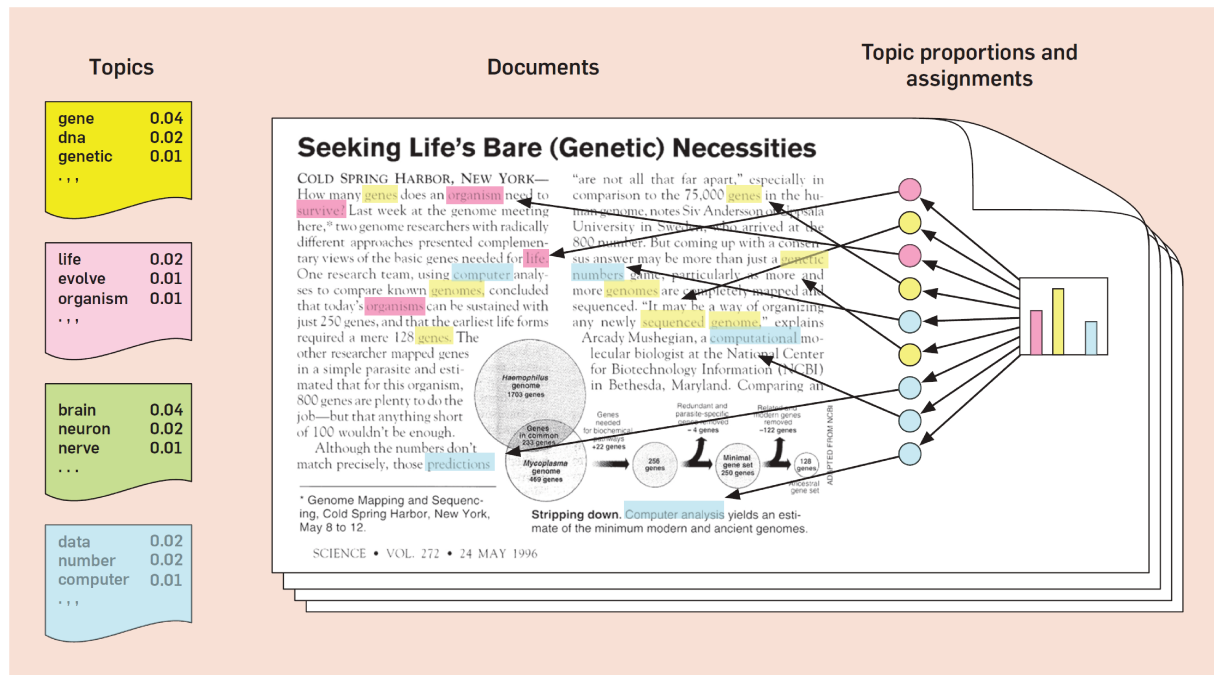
Topics

| gene | 0.04 |
|---|---|
| dna | 0.02 |
| genetic | 0.01 |
| . , , | |

| life | 0.02 |
|---|---|
| evolve | 0.01 |
| organism | 0.01 |
| . , , | |

| brain | 0.04 |
|---|---|
| neuron | 0.02 |
| nerve | 0.01 |
| . . . | |

| data | 0.02 |
|---|---|
| number | 0.02 |
| computer | 0.01 |
| . , , | |

Documents

Topic proportions and assignments

Seeking Life's Bare (Genetic) Necessities

COLD SPRING HARBOR, NEW YORK— How many genes does an organism need to survive? Last week at the genome meeting here,* two genome researchers with radically different approaches presented complementary views of the basic genes needed for life. One research team, using computer analyses to compare known genomes, concluded that today's organisms can be sustained with just 250 genes, and that the earliest life forms required a mere 128 genes. The other researcher mapped genes in a simple parasite and estimated that for this organism, 800 genes are plenty to do the job—but that anything short of 100 wouldn't be enough.

Although the numbers don't match precisely, those predictions

"are not all that far apart," especially in comparison to the 75,000 genes in the human genome, notes Siv Andersson of Uppsala University in Sweden, who arrived at the 800 number. But coming up with a consensus answer may be more than just a genetic numbers game, particularly as more and more genomes are completely mapped and sequenced. "It may be a way of organizing any newly sequenced genome," explains Arcady Mushegian, a computational molecular biologist at the National Center for Biotechnology Information (NCBI) in Bethesda, Maryland. Comparing an

Haemophilus genome 1703 genes

Genes in common 233 genes

Mycoplasma genome 469 genes

Genes needed for biochemical pathways +22 genes

Redundant and parasite-specific genes removed −4 genes

Related and modern genes removed ~122 genes

256 genes

Minimal gene set 250 genes

128 genes

Ancestral gene set

ADAPTED FROM NCBI

* Genome Mapping and Sequencing, Cold Spring Harbor, New York, May 8 to 12.

Stripping down. Computer analysis yields an estimate of the minimum modern and ancient genomes.

SCIENCE • VOL. 272 • 24 MAY 1996